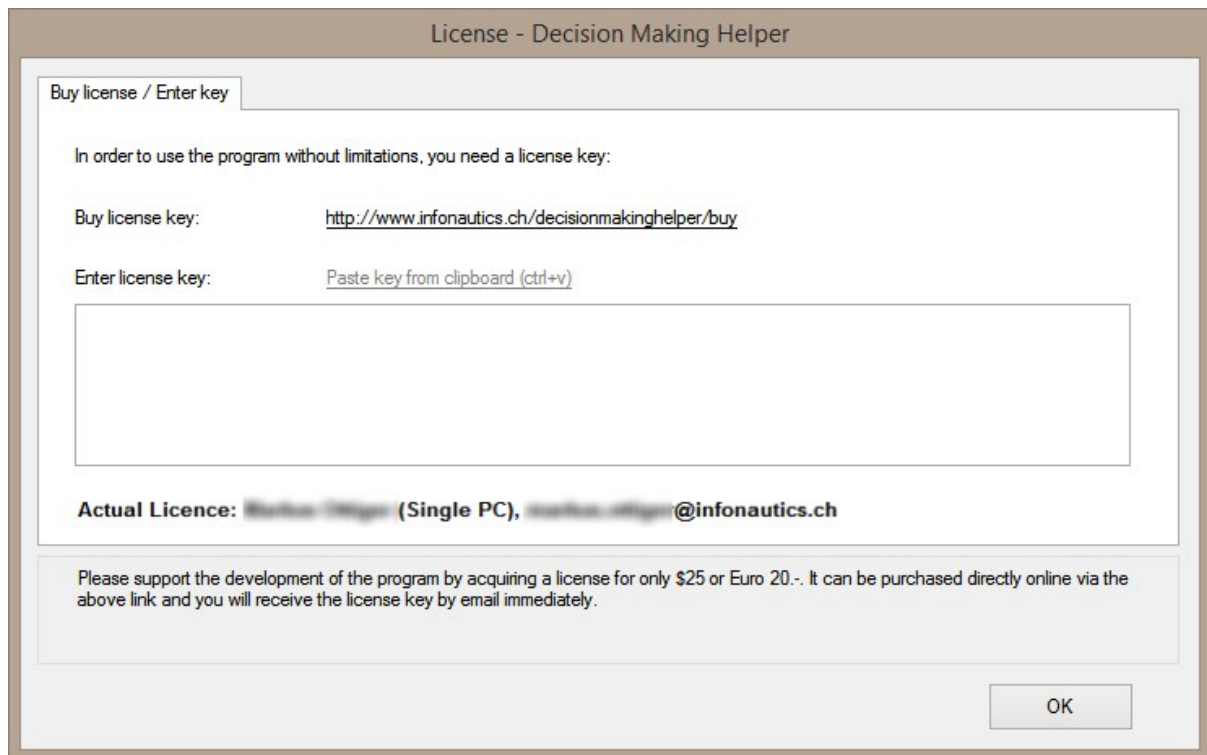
License - Decision Making Helper

Buy license / Enter key

In order to use the program without limitations, you need a license key:

Buy license key: http://www.infonautics.ch/decisionmakinghelper/buy

Enter license key: Paste key from clipboard (ctrl+v)

Actual Licence: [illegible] (Single PC), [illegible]@infonautics.ch

Please support the development of the program by acquiring a license for only $25 or Euro 20.-. It can be purchased directly online via the above link and you will receive the license key by email immediately.

OK